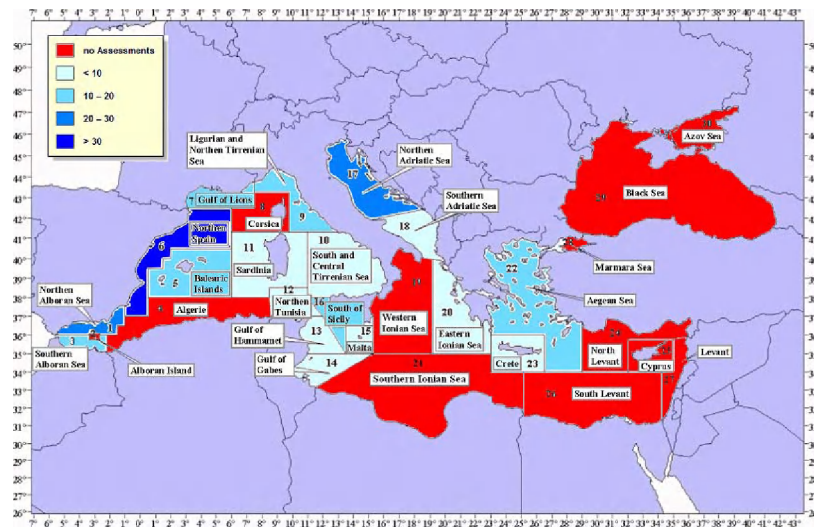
7° 6° 5° 4° 3° 2° 1° 0° 1° 2° 3° 4° 5° 6° 7° 8° 9° 10° 11° 12° 13° 14° 15° 16° 17° 18° 19° 20° 21° 22° 23° 24° 25° 26° 27° 28° 29° 30° 31° 32° 33° 34° 35° 36° 37° 38° 39° 40° 41° 42° 43°

no Assessments
< 10
10 – 20
20 – 30
> 30

Ligurian and Northen Tirrenian Sea
Northern Adriatic Sea
Southern Adriatic Sea
Azov Sea
Black Sea
Gulf of Lions
Corsica
Northen Spain
Balearic Islands
Sardinia
South and Central Tirrenian Sea
Marmara Sea
Aegean Sea
Northen Alboran Sea
Algerie
Northen Tunisia
South of Sicily
Malta
Gulf of Hammamet
Gulf of Gabes
Western Ionian Sea
Eastern Ionian Sea
Southern Alboran Sea
Alboran Island
Southern Ionian Sea
Crete
North Levant
Cyprus
Levant
South Levant

1 2 3 4 5 6 7 8 9 10 11 12 13 14 15 16 17 18 19 20 21 22 23 24 25 26 27 28 29 30

50° 49° 48° 47° 46° 45° 44° 43° 42° 41° 40° 39° 38° 37° 36° 35° 34° 33° 32° 31° 30° 29° 28° 27° 26°